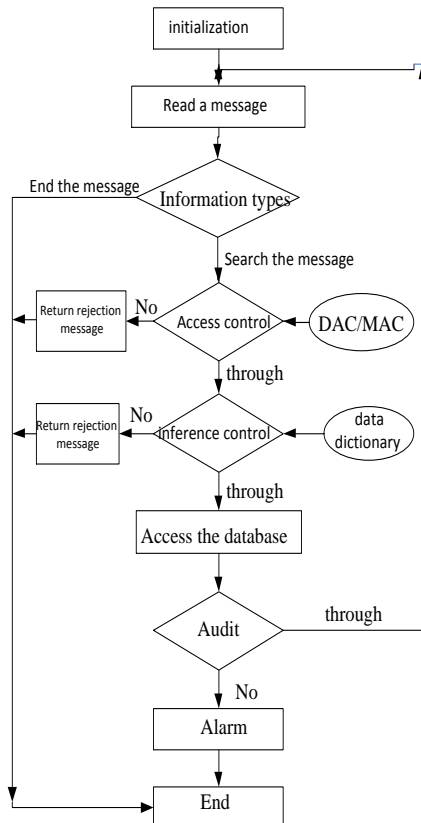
initialization

Read a message

End the message

Information types

Search the message

Return rejection message

No

Access control

DAC/MAC

through

Return rejection message

No

inference control

data dictionary

through

Access the database

Audit

through

No

Alarm

End